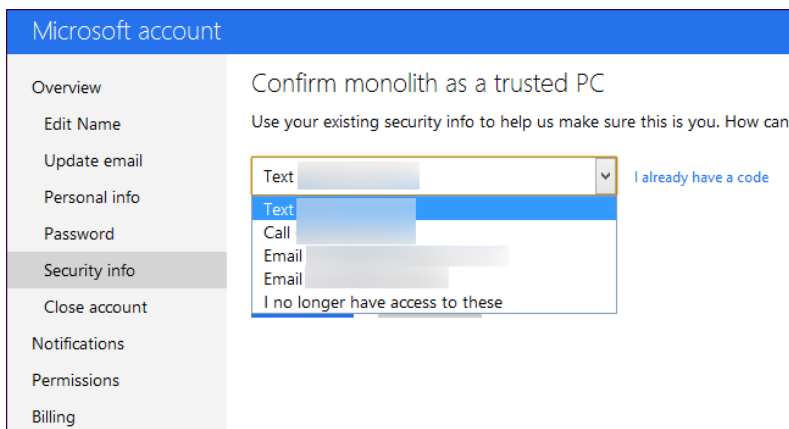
Microsoft account

Overview
Edit Name
Update email
Personal info
Password
Security info
Close account
Notifications
Permissions
Billing

Confirm monolith as a trusted PC

Use your existing security info to help us make sure this is you. How can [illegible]

Text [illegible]

I already have a code

Text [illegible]
Call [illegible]
Email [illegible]
Email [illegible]
I no longer have access to these